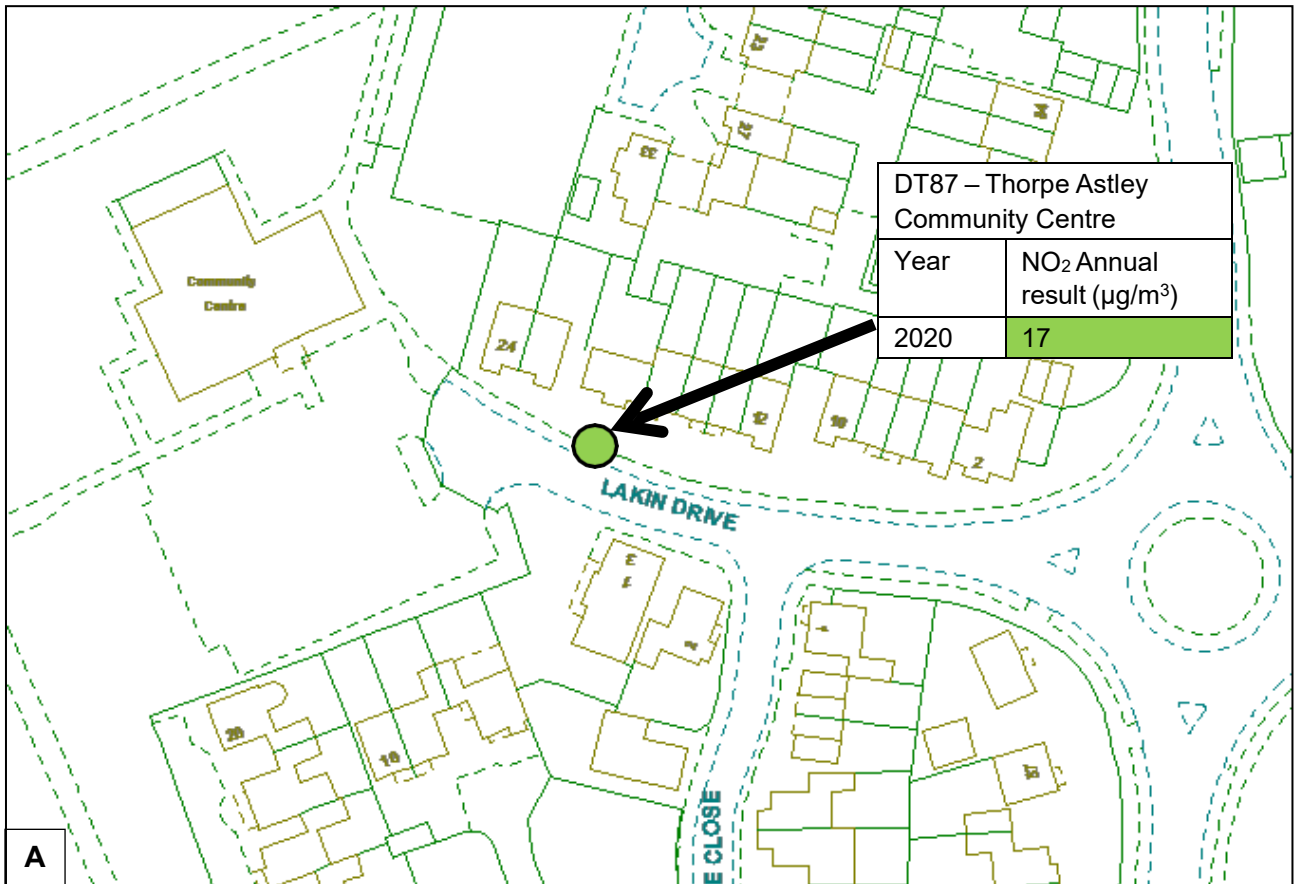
DT87 – Thorpe Astley Community Centre

| Year | $NO_2$ Annual result (µg/m$^3$) |
|---|---|
| 2020 | 17 |

Community Centre

24

12

10

2

33

42

43

34

LAKIN DRIVE

3

1

4

29

18

37

E CLOSE

A